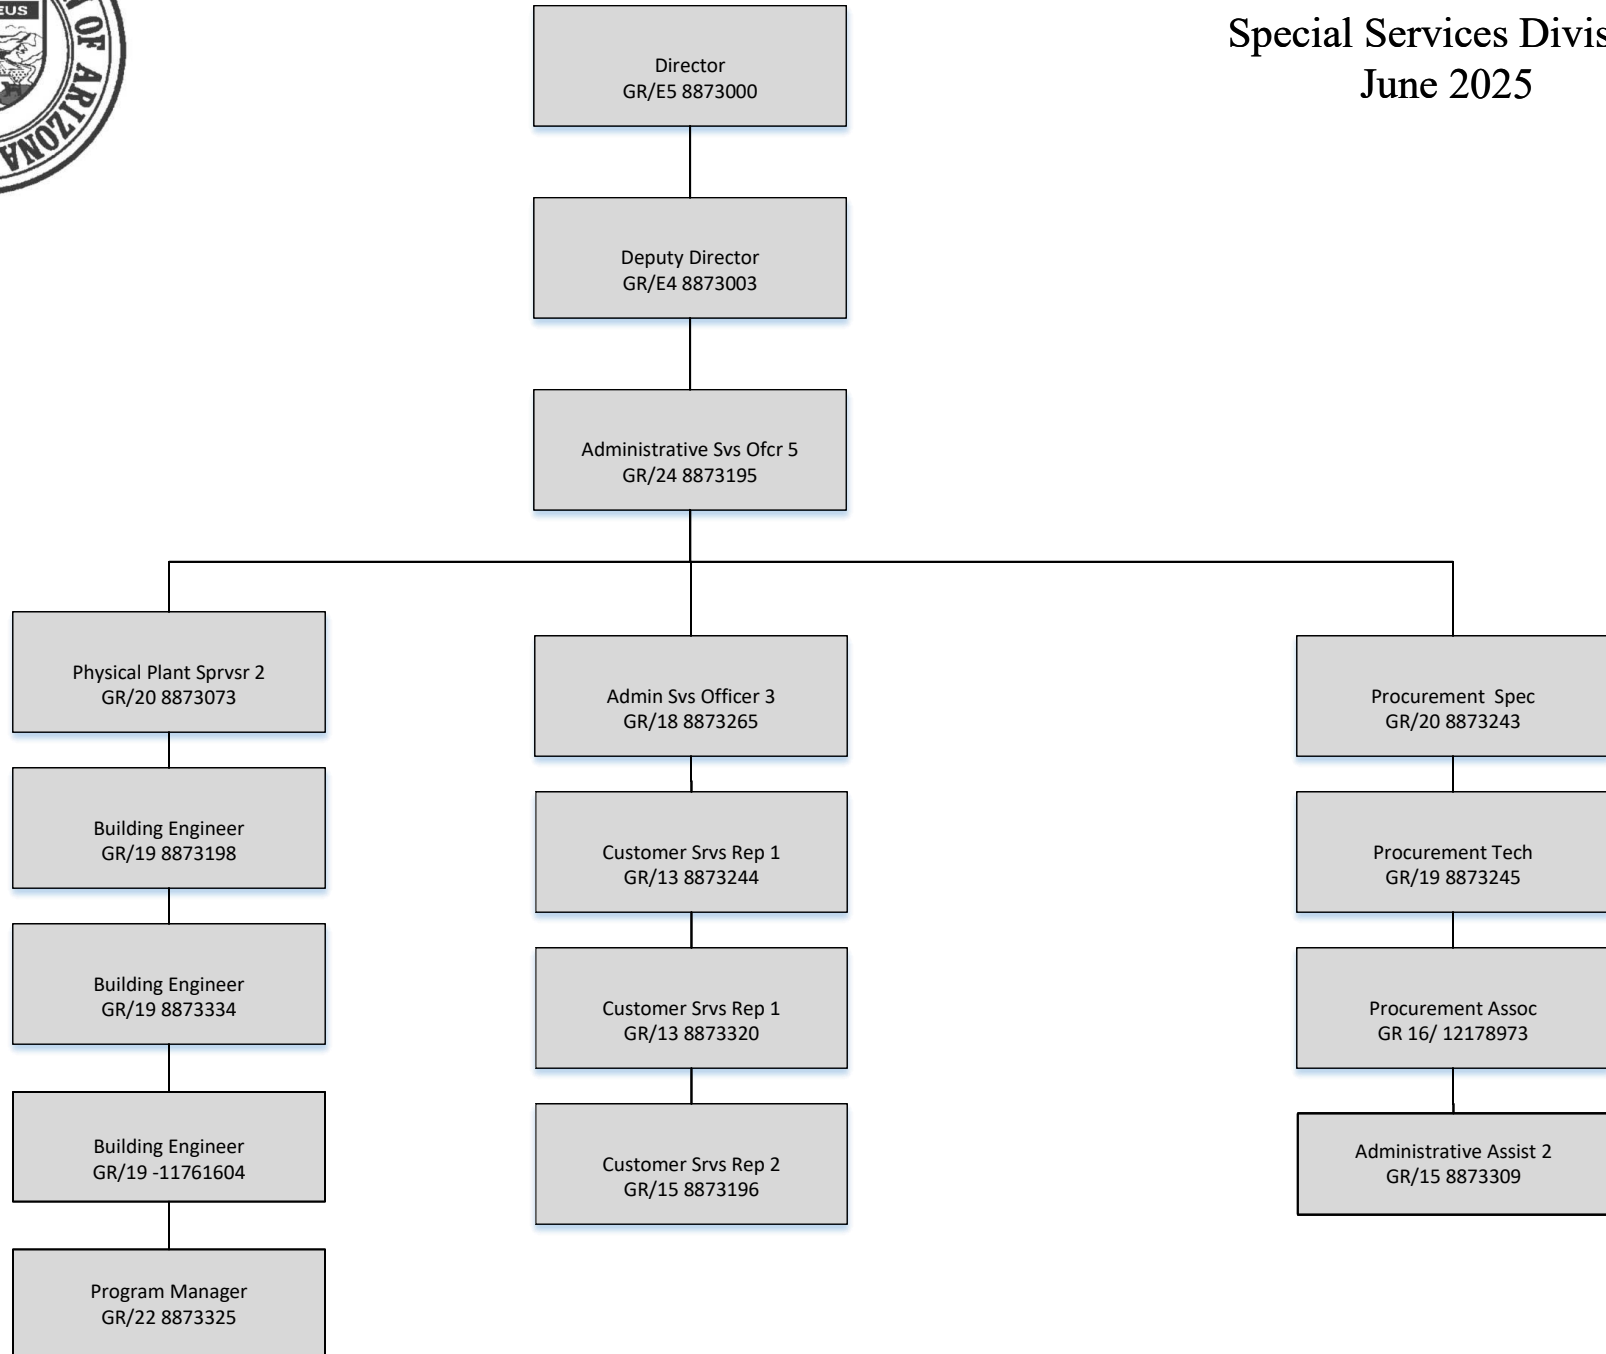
EUS
OF ARIZONA

Special Services Divis
June 2025

Director
GR/E5 8873000

Deputy Director
GR/E4 8873003

Administrative Svs Ofcr 5
GR/24 8873195

Physical Plant Sprvsr 2
GR/20 8873073

Building Engineer
GR/19 8873198

Building Engineer
GR/19 8873334

Building Engineer
GR/19 -11761604

Program Manager
GR/22 8873325

Admin Svs Officer 3
GR/18 8873265

Customer Srvs Rep 1
GR/13 8873244

Customer Srvs Rep 1
GR/13 8873320

Customer Srvs Rep 2
GR/15 8873196

Procurement Spec
GR/20 8873243

Procurement Tech
GR/19 8873245

Procurement Assoc
GR 16/ 12178973

Administrative Assist 2
GR/15 8873309